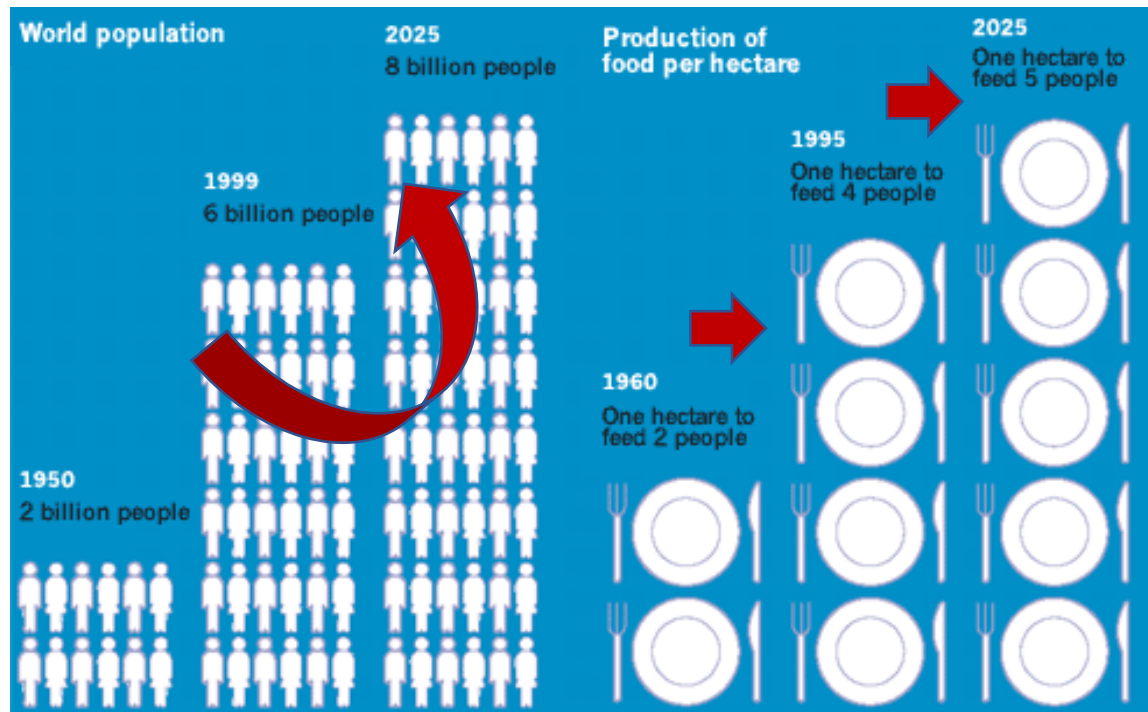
World population

2025
8 billion people

1999
6 billion people

1950
2 billion people

Production of food per hectare

2025
One hectare to feed 5 people

1995
One hectare to feed 4 people

1960
One hectare to feed 2 people